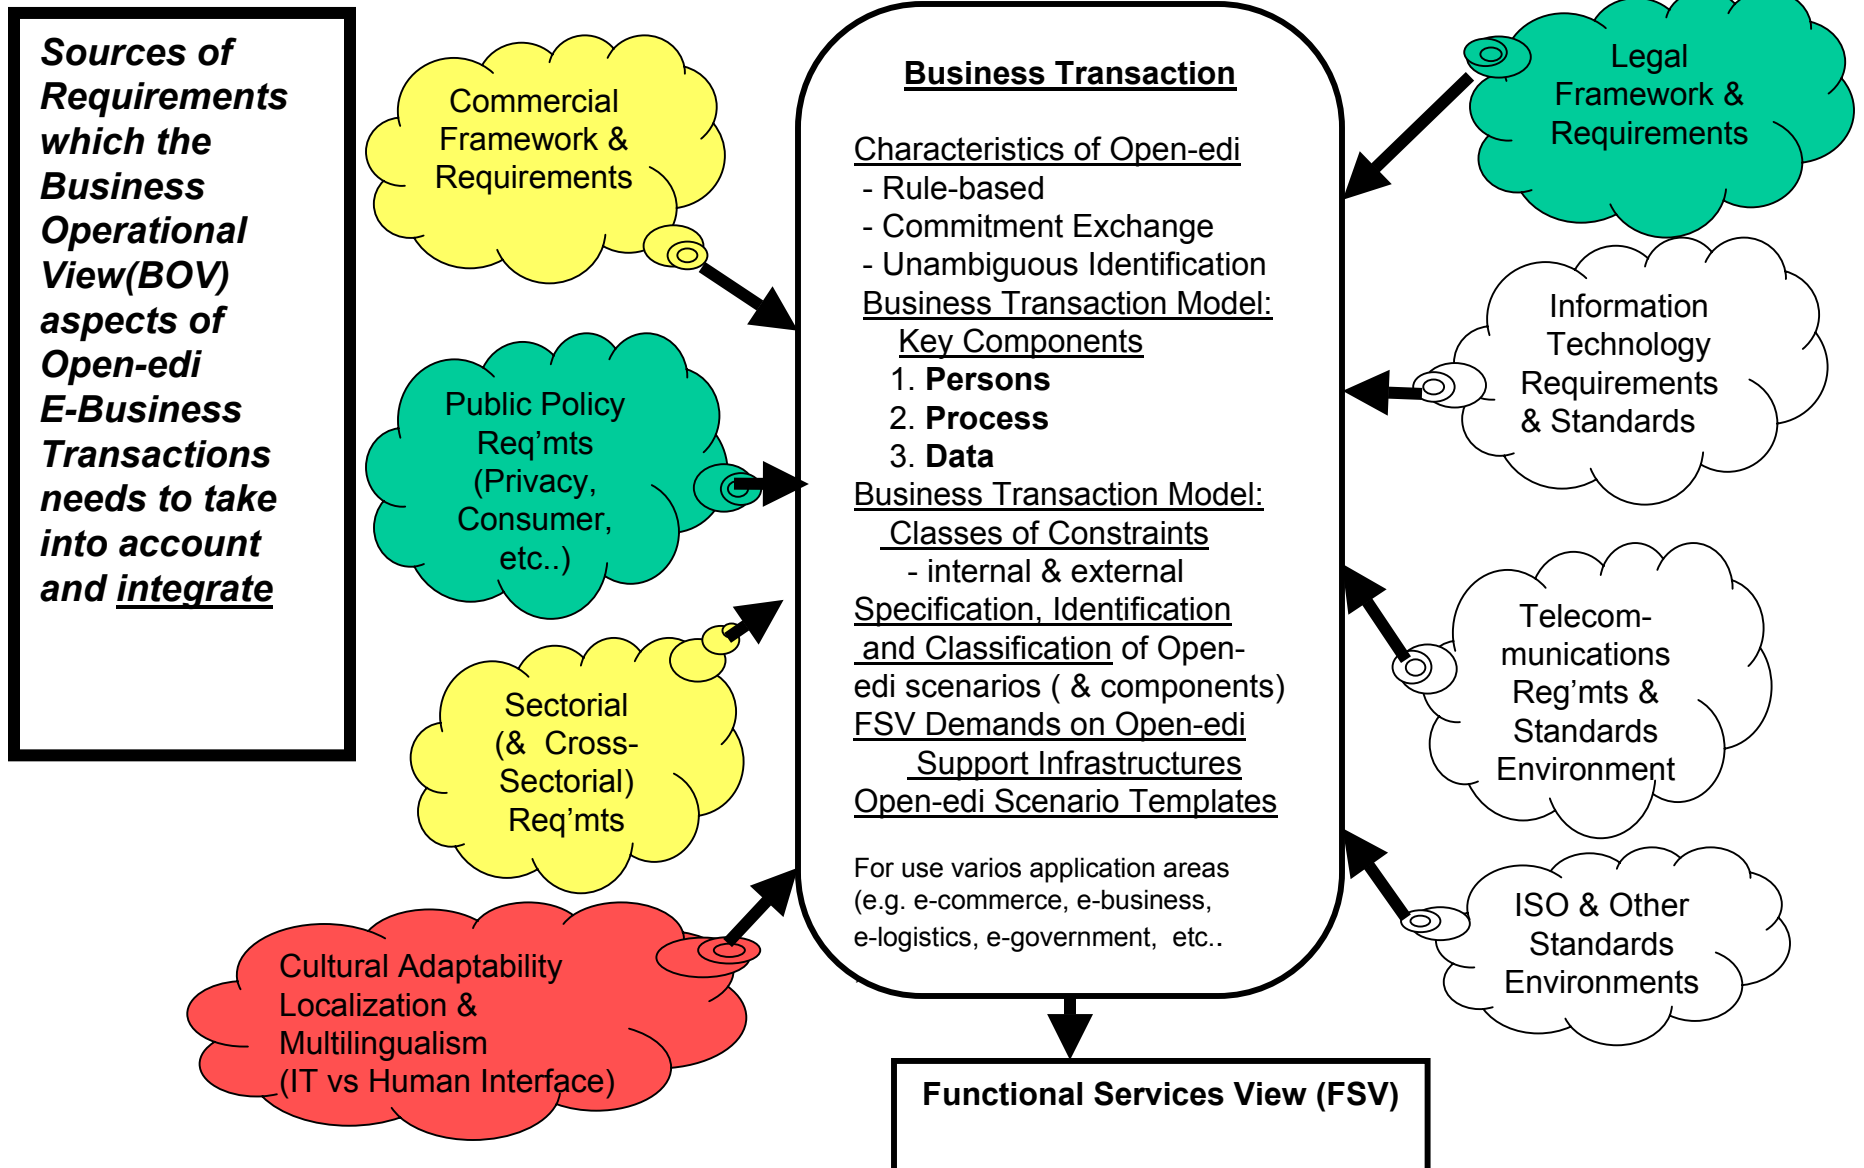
Sources of Requirements which the Business Operational View(BOV) aspects of Open-edi E-Business Transactions needs to take into account and integrate

Commercial Framework & Requirements

Public Policy Req'mts (Privacy, Consumer, etc..)

Sectorial (& Cross-Sectorial) Req'mts

Cultural Adaptability Localization & Multilingualism (IT vs Human Interface)

Business Transaction

Characteristics of Open-edi
- Rule-based
- Commitment Exchange
- Unambiguous Identification
Business Transaction Model: Key Components
1. Persons
2. Process
3. Data
Business Transaction Model: Classes of Constraints
- internal & external
Specification, Identification and Classification of Open-edi scenarios ( & components)
FSV Demands on Open-edi Support Infrastructures
Open-edi Scenario Templates

For use varios application areas (e.g. e-commerce, e-business, e-logistics, e-government, etc..

Functional Services View (FSV)

Legal Framework & Requirements

Information Technology Requirements & Standards

Telecom-munications Reg'mts & Standards Environment

ISO & Other Standards Environments